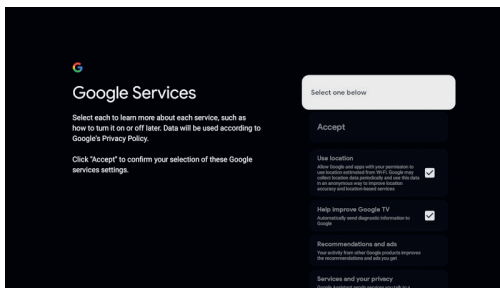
G

Google Services

Select each to learn more about each service, such as how to turn it on or off later. Data will be used according to Google's Privacy Policy.

Click "Accept" to confirm your selection of these Google services settings.

Select one below

Accept

Use location
Allow Google and apps with your permission to use location estimated from Wi-Fi. Google may collect location data periodically and use this data in an anonymous way to improve location accuracy and location-based services

Help improve Google TV
Automatically send diagnostic information to Google

Recommendations and ads
Your activity from other Google products improves the recommendations and ads you get

Services and your privacy
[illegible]